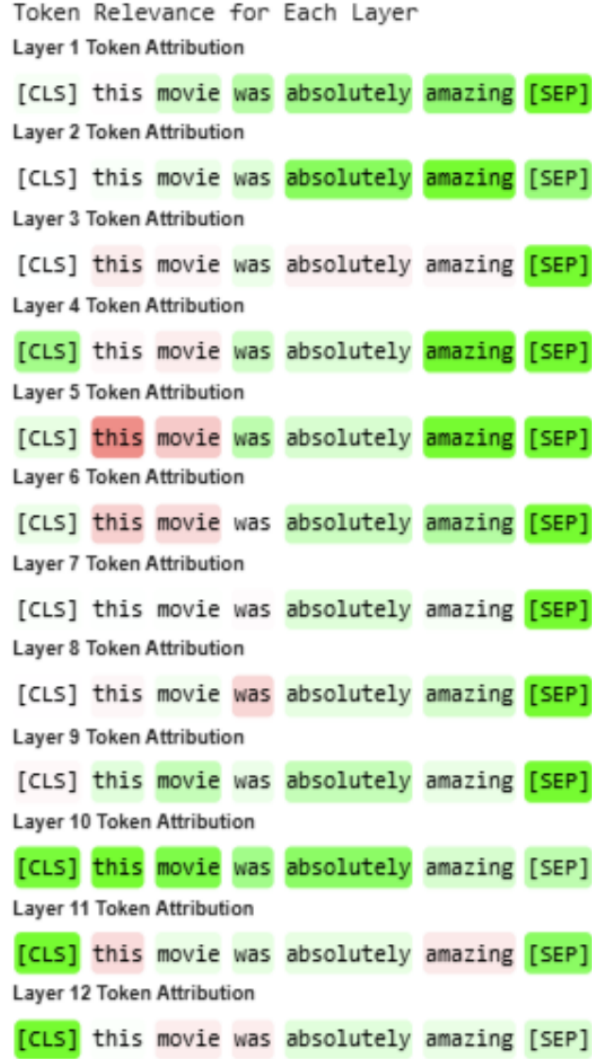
Token Relevance for Each Layer

Layer 1 Token Attribution

[CLS] this movie was absolutely amazing [SEP]

Layer 2 Token Attribution

[CLS] this movie was absolutely amazing [SEP]

Layer 3 Token Attribution

[CLS] this movie was absolutely amazing [SEP]

Layer 4 Token Attribution

[CLS] this movie was absolutely amazing [SEP]

Layer 5 Token Attribution

[CLS] this movie was absolutely amazing [SEP]

Layer 6 Token Attribution

[CLS] this movie was absolutely amazing [SEP]

Layer 7 Token Attribution

[CLS] this movie was absolutely amazing [SEP]

Layer 8 Token Attribution

[CLS] this movie was absolutely amazing [SEP]

Layer 9 Token Attribution

[CLS] this movie was absolutely amazing [SEP]

Layer 10 Token Attribution

[CLS] this movie was absolutely amazing [SEP]

Layer 11 Token Attribution

[CLS] this movie was absolutely amazing [SEP]

Layer 12 Token Attribution

[CLS] this movie was absolutely amazing [SEP]